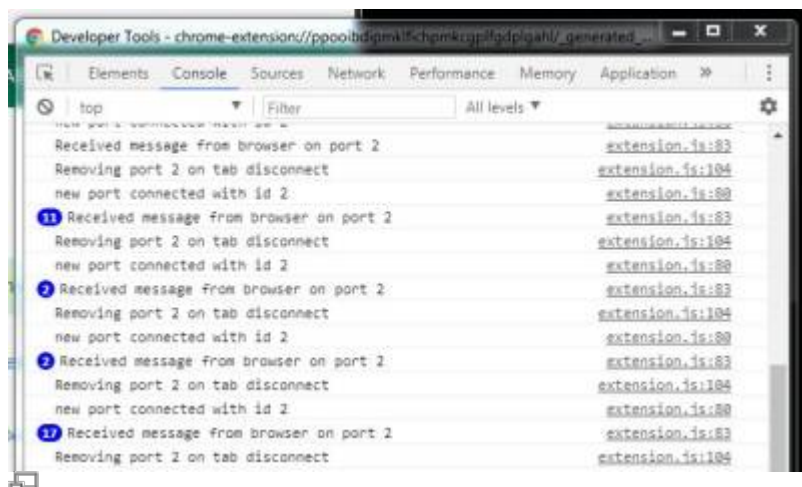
Developer Tools - chrome-extension://ppooibdipmklfchpmkcgplfgdplgahl/_generated_...

Elements Console Sources Network Performance Memory Application »

top ▼ Filter All levels ▼

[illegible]

Received message from browser on port 2 extension.js:83
Removing port 2 on tab disconnect extension.js:104
new port connected with id 2 extension.js:80
11 Received message from browser on port 2 extension.js:83
Removing port 2 on tab disconnect extension.js:104
new port connected with id 2 extension.js:80
2 Received message from browser on port 2 extension.js:83
Removing port 2 on tab disconnect extension.js:104
new port connected with id 2 extension.js:80
2 Received message from browser on port 2 extension.js:83
Removing port 2 on tab disconnect extension.js:104
new port connected with id 2 extension.js:80
17 Received message from browser on port 2 extension.js:83
Removing port 2 on tab disconnect extension.js:104